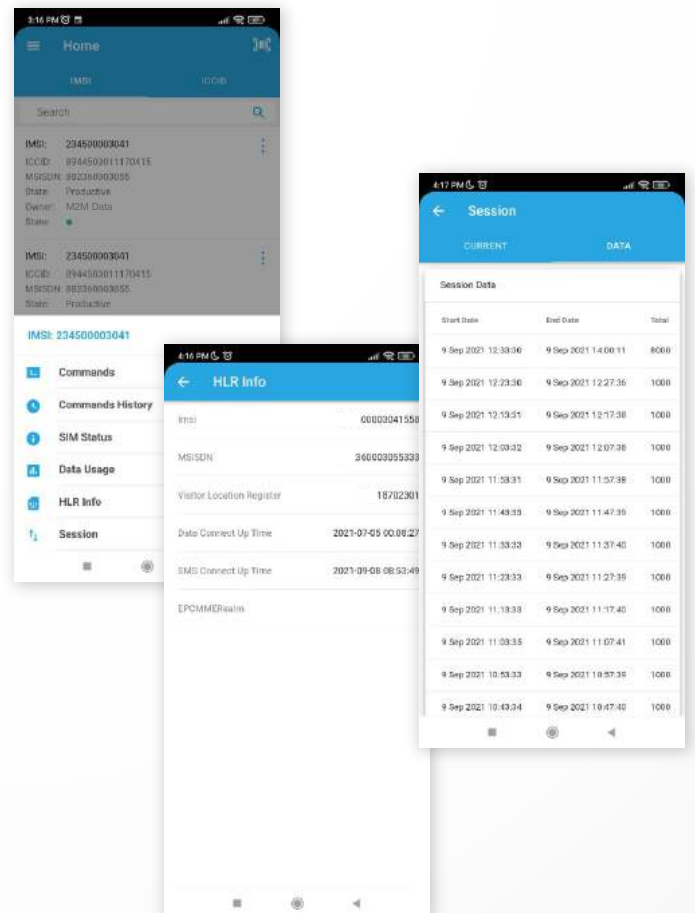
3:16 PM

Home

IMSI

ICCID

Search

IMSI: 234500003041
ICCID: 8944503011170415
MSISDN: 882360003056
State: Productive
Owner: M2M Data
State:

IMSI: 234500003041
ICCID: 8944503011170415
MSISDN: 882360003055
State: Productive

IMSI: 234500003041

Commands

Commands History

SIM Status

Data Usage

HLR Info

Session

4:16 PM

HLR Info

Imsi 00003041558

MSISDN 360003055333

Visitor Location Register 18702301

Data Connect Up Time 2021-07-05 00:08:27

SMS Connect Up Time 2021-09-08 08:53:49

EPCMMERealm

4:17 PM

Session

CURRENT

DATA

Session Data

| Start Date | End Date | Total |
|---|---|---|
| 9 Sep 2021 12:33:30 | 9 Sep 2021 14:00:11 | 8000 |
| 9 Sep 2021 12:23:30 | 9 Sep 2021 12:27:36 | 1000 |
| 9 Sep 2021 12:13:31 | 9 Sep 2021 12:17:38 | 1000 |
| 9 Sep 2021 12:03:32 | 9 Sep 2021 12:07:38 | 1000 |
| 9 Sep 2021 11:53:31 | 9 Sep 2021 11:57:38 | 1000 |
| 9 Sep 2021 11:43:33 | 9 Sep 2021 11:47:39 | 1000 |
| 9 Sep 2021 11:33:33 | 9 Sep 2021 11:37:40 | 1000 |
| 9 Sep 2021 11:23:33 | 9 Sep 2021 11:27:39 | 1000 |
| 9 Sep 2021 11:13:33 | 9 Sep 2021 11:17:40 | 1000 |
| 9 Sep 2021 11:03:35 | 9 Sep 2021 11:07:41 | 1000 |
| 9 Sep 2021 10:53:33 | 9 Sep 2021 10:57:39 | 1000 |
| 9 Sep 2021 10:43:34 | 9 Sep 2021 10:47:40 | 1000 |